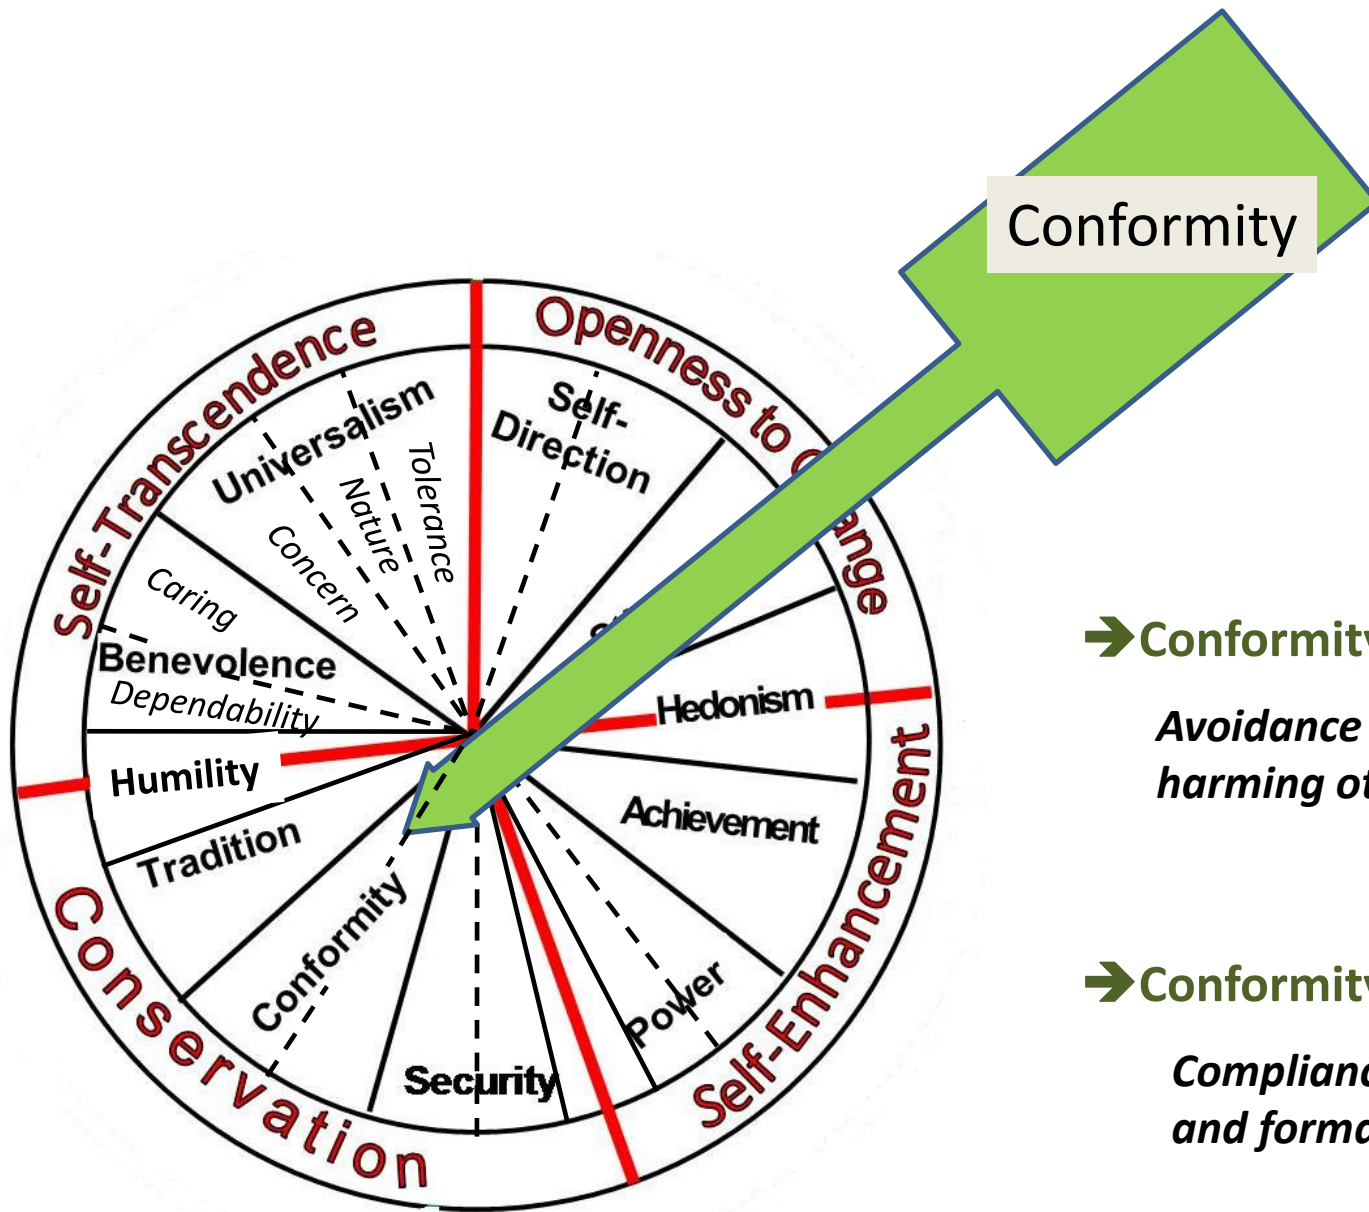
Conformity

Self-Transcendence

Openness to C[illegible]ange

Self-Enhancement

Conservation

Universalism

Tolerance

Nature

Concern

Caring

Benevolence

Dependability

Humility

Tradition

Conformity

Security

Power

Achievement

Hedonism

St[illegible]

Self-Direction

➔Conformity

Avoidance
harming ot

➔Conformity

Complianc
and forma